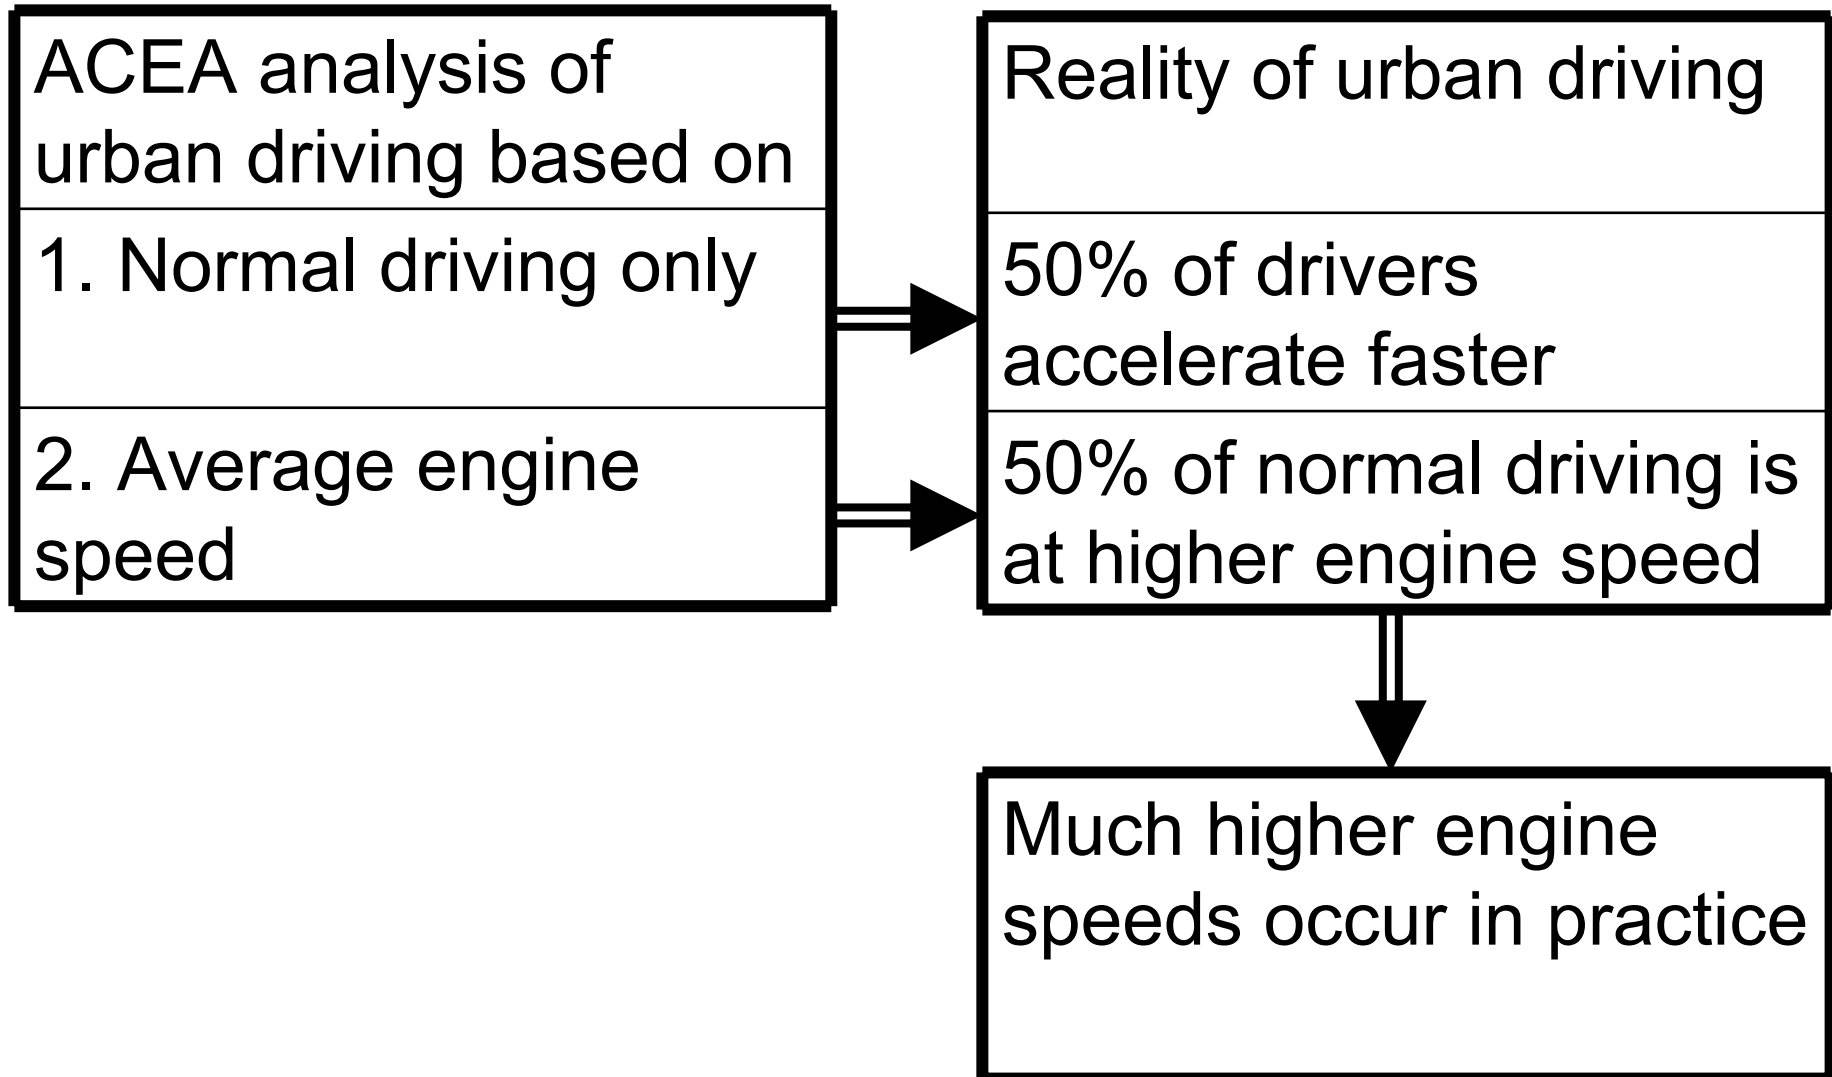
ACEA analysis of urban driving based on

1. Normal driving only

2. Average engine speed

Reality of urban driving

50% of drivers accelerate faster

50% of normal driving is at higher engine speed

Much higher engine speeds occur in practice